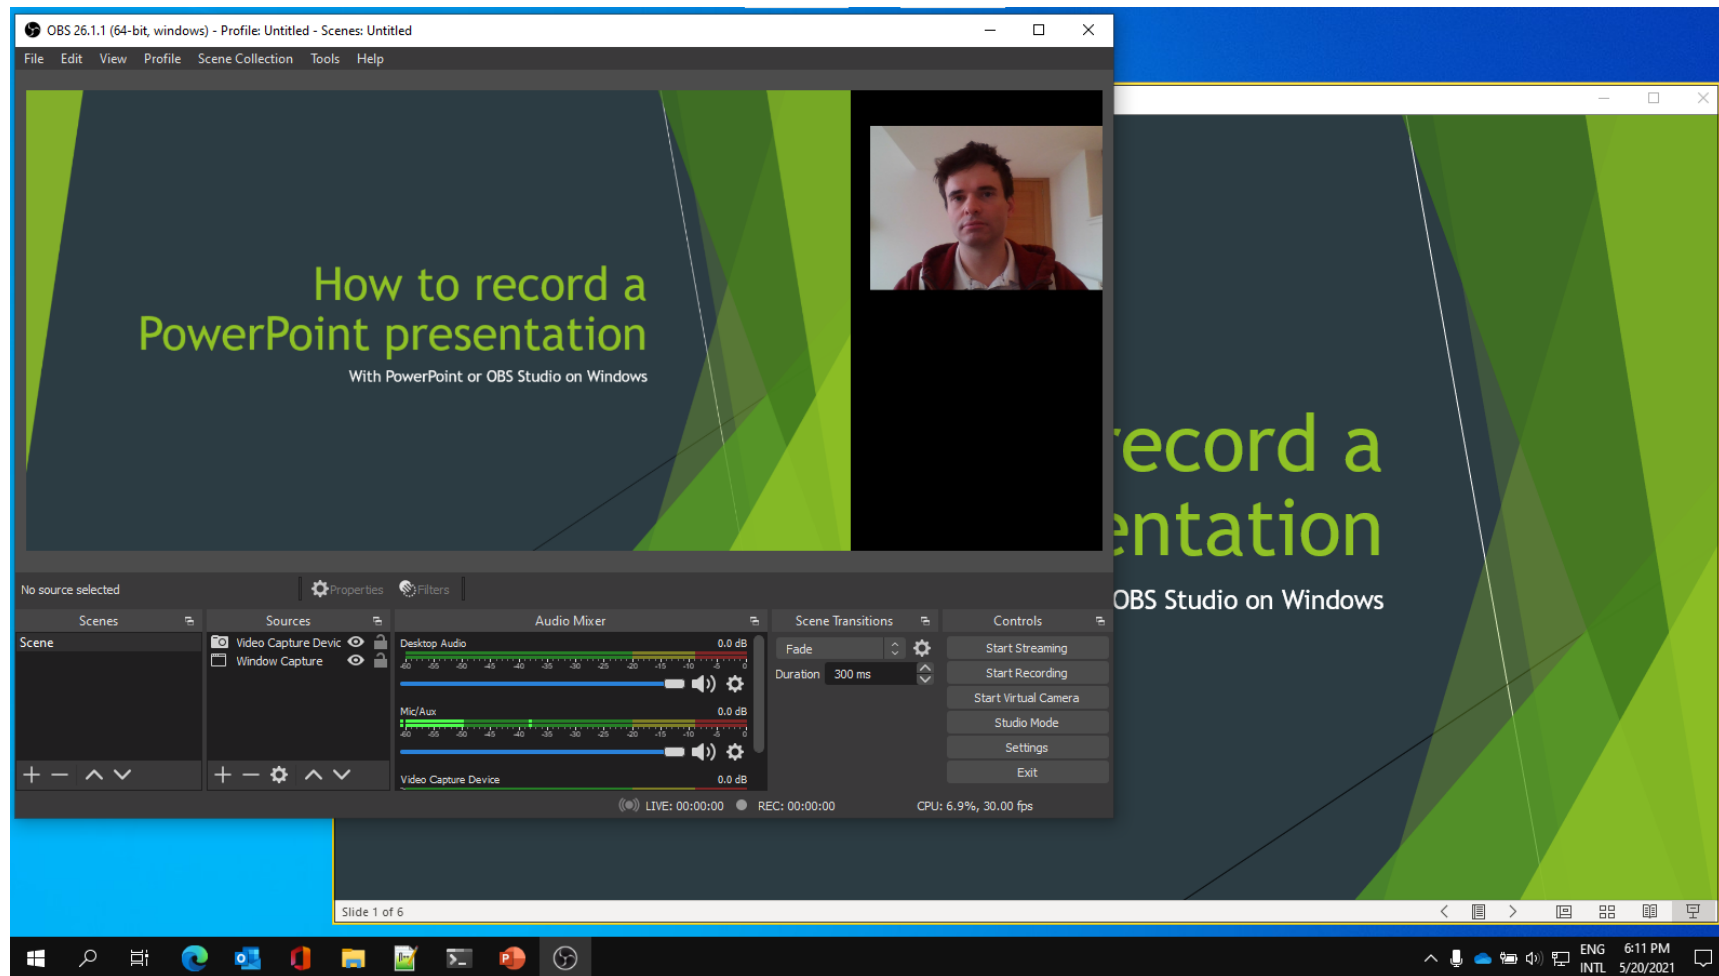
OBS 26.1.1 (64-bit, windows) - Profile: Untitled - Scenes: Untitled

File Edit View Profile Scene Collection Tools Help

How to record a PowerPoint presentation

With PowerPoint or OBS Studio on Windows

ecord a
ntation
OBS Studio on Windows

No source selected Properties Filters

Scenes
Scene

Sources
Video Capture Devic
Window Capture

Audio Mixer
Desktop Audio 0.0 dB
-60 -55 -50 -45 -40 -35 -30 -25 -20 -15 -10 -5 0
Mic/Aux 0.0 dB
-60 -55 -50 -45 -40 -35 -30 -25 -20 -15 -10 -5 0
Video Capture Device 0.0 dB

Scene Transitions
Fade
Duration 300 ms

Controls
Start Streaming
Start Recording
Start Virtual Camera
Studio Mode
Settings
Exit

LIVE: 00:00:00 REC: 00:00:00 CPU: 6.9%, 30.00 fps

Slide 1 of 6

ENG INTL 6:11 PM 5/20/2021